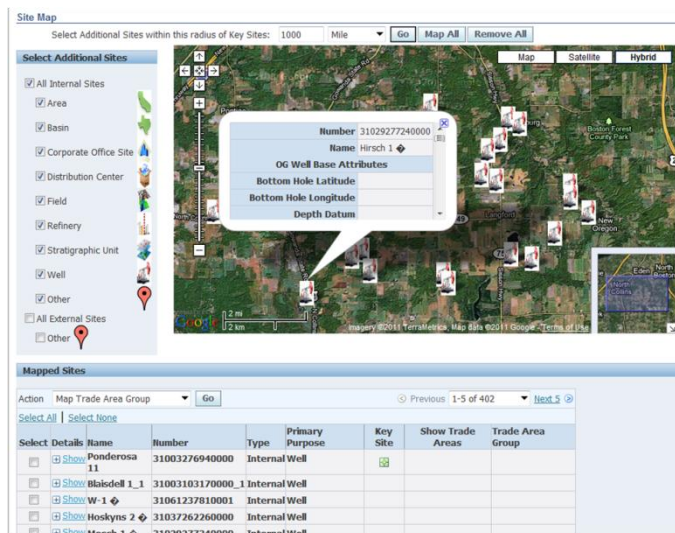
Site Map

Select Additional Sites within this radius of Key Sites: 1000 Mile Go Map All Remove All

Select Additional Sites

All Internal Sites
Area
Basin
Corporate Office Site
Distribution Center
Field
Refinery
Stratigraphic Unit
Well
Other
All External Sites
Other

Map Satellite Hybrid

| Number | 31029277240000 |
|---|---|
| Name | Hirsch 1 � |
| OG Well Base Attributes | |
| Bottom Hole Latitude | |
| Bottom Hole Longitude | |
| Depth Datum | |

Boston Forest
Langford
New Oregon
Eden
North Collins

2 mi
2 km
Google
Imagery ©2011 TerraMetrics, Map data ©2011 Google - Terms of Use

Mapped Sites

Action Map Trade Area Group Go
Previous 1-5 of 402 Next 5
Select All | Select None

| Select | Details | Name | Number | Type | Primary Purpose | Key Site | Show Trade Areas | Trade Area Group |
|---|---|---|---|---|---|---|---|---|
| | Show | Ponderosa 11 | 31003276940000 | Internal | Well | | | |
| | Show | Blaisdell 1_1 | 31003103170000_1 | Internal | Well | | | |
| | Show | W-1 � | 31061237810001 | Internal | Well | | | |
| | Show | Hoskyns 2 � | 31037262260000 | Internal | Well | | | |
| | Show | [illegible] | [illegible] | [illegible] | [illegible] | | | |